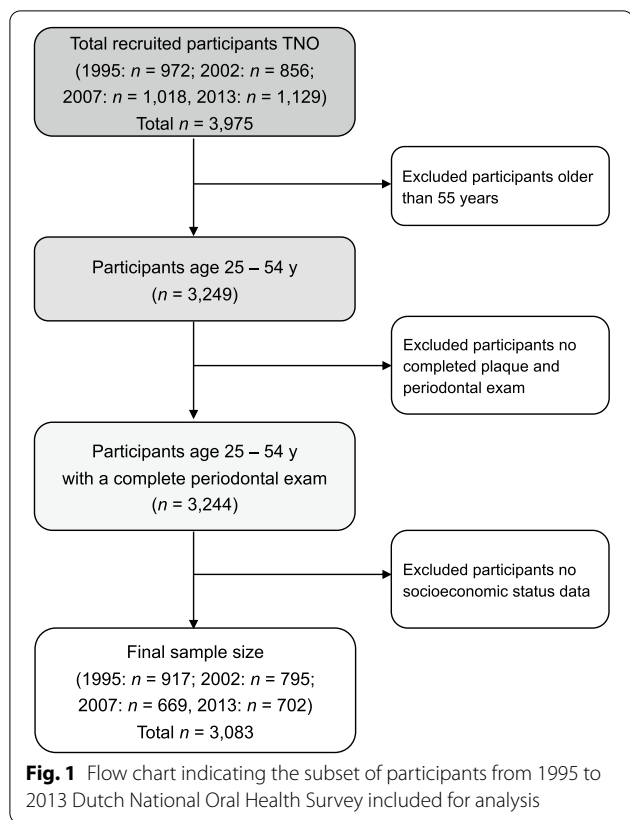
Total recruited participants TNO
(1995: $n$ = 972; 2002: $n$ = 856; 2007: $n$ = 1,018, 2013: $n$ = 1,129)
Total $n$ = 3,975

Excluded participants older than 55 years

Participants age 25 – 54 y
($n$ = 3,249)

Excluded participants no completed plaque and periodontal exam

Participants age 25 – 54 y with a complete periodontal exam
($n$ = 3,244)

Excluded participants no socioeconomic status data

Final sample size
(1995: $n$ = 917; 2002: $n$ = 795; 2007: $n$ = 669, 2013: $n$ = 702)
Total $n$ = 3,083

**Fig. 1** Flow chart indicating the subset of participants from 1995 to 2013 Dutch National Oral Health Survey included for analysis